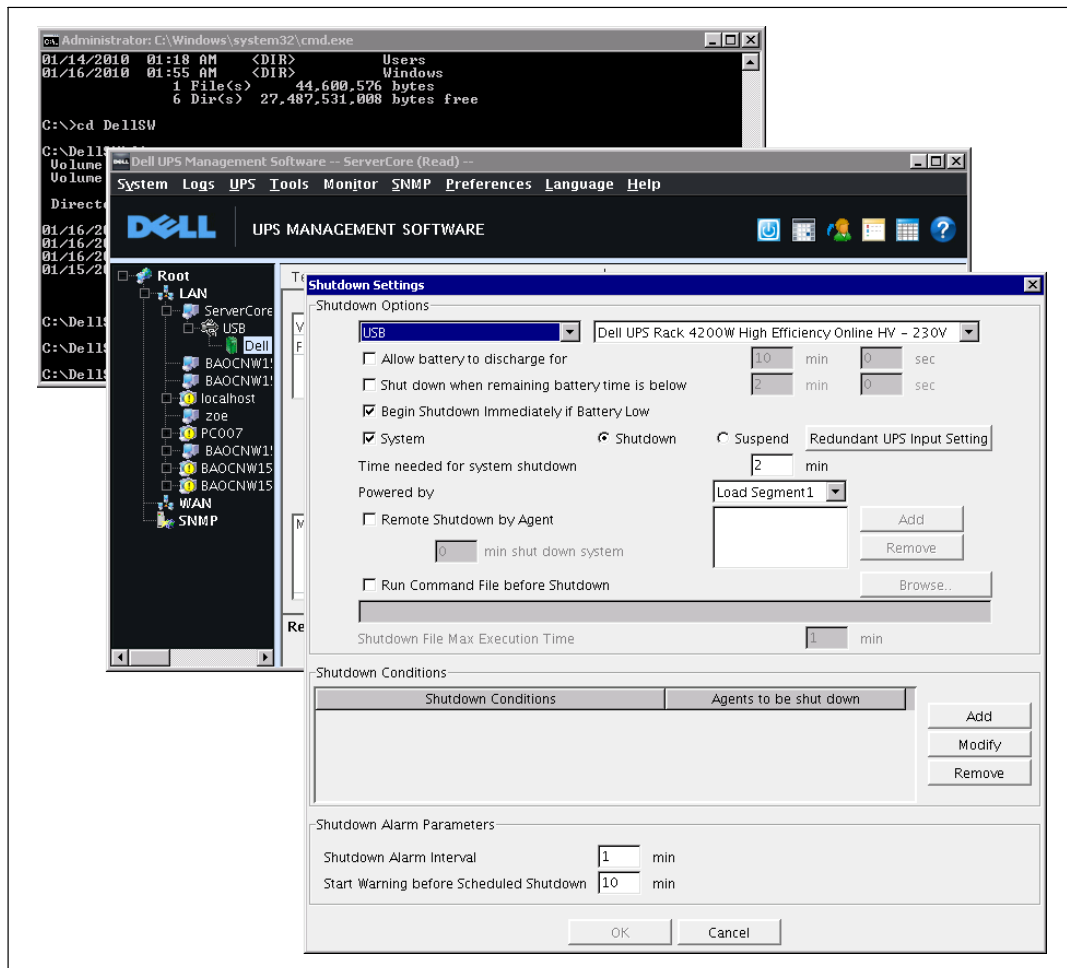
Administrator: C:\Windows\system32\cmd.exe
01/14/2010 01:18 AM <DIR> Users
01/16/2010 01:55 AM <DIR> Windows
1 File(s) 44,600,576 bytes
6 Dir(s) 27,487,531,008 bytes free

C:\>cd DellSW

C:\DellS
Volume
Volume

Directo

01/16/20
01/16/20
01/16/20
01/15/20

C:\DellS

C:\DellS

C:\DellS

Dell UPS Management Software -- ServerCore (Read) --
System Logs UPS Tools Monitor SNMP Preferences Language Help
DELL UPS MANAGEMENT SOFTWARE

Root
LAN
ServerCore
USB
Dell
BAOCNW1
BAOCNW1
localhost
zoe
PC007
BAOCNW1
BAOCNW15
BAOCNW15
WAN
SNMP

Shutdown Settings
Shutdown Options
USB
Dell UPS Rack 4200W High Efficiency Online HV - 230V
Allow battery to discharge for 10 min 0 sec
Shut down when remaining battery time is below 2 min 0 sec
Begin Shutdown Immediately if Battery Low
System Shutdown Suspend Redundant UPS Input Setting
Time needed for system shutdown 2 min
Powered by Load Segment1
Remote Shutdown by Agent Add
Remove
0 min shut down system
Run Command File before Shutdown Browse..
Shutdown File Max Execution Time 1 min
Shutdown Conditions
| Shutdown Conditions | Agents to be shut down |
|---|---|
Add
Modify
Remove
Shutdown Alarm Parameters
Shutdown Alarm Interval 1 min
Start Warning before Scheduled Shutdown 10 min
OK Cancel